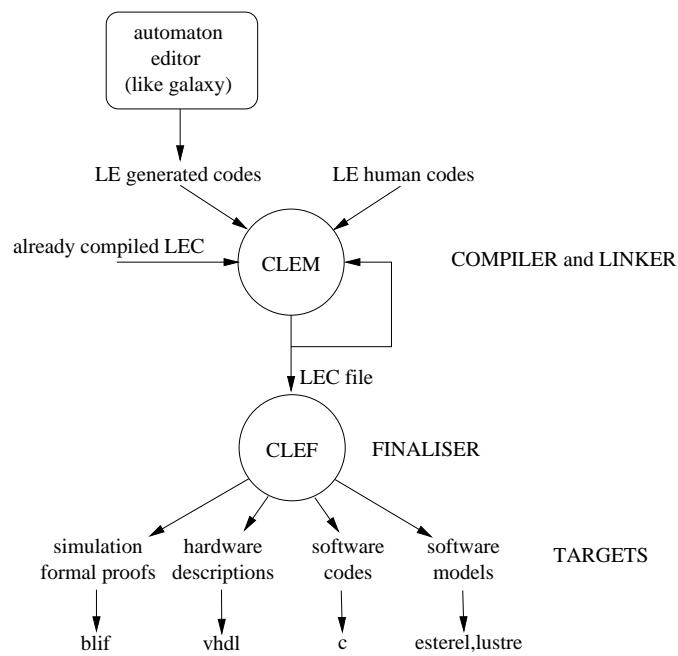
automaton editor (like galaxy)

LE generated codes

LE human codes

already compiled LEC

CLEM

COMPILER and LINKER

LEC file

CLEF

FINALISER

simulation formal proofs

hardware descriptions

software codes

software models

TARGETS

blif

vhdl

c

esterel,lustre